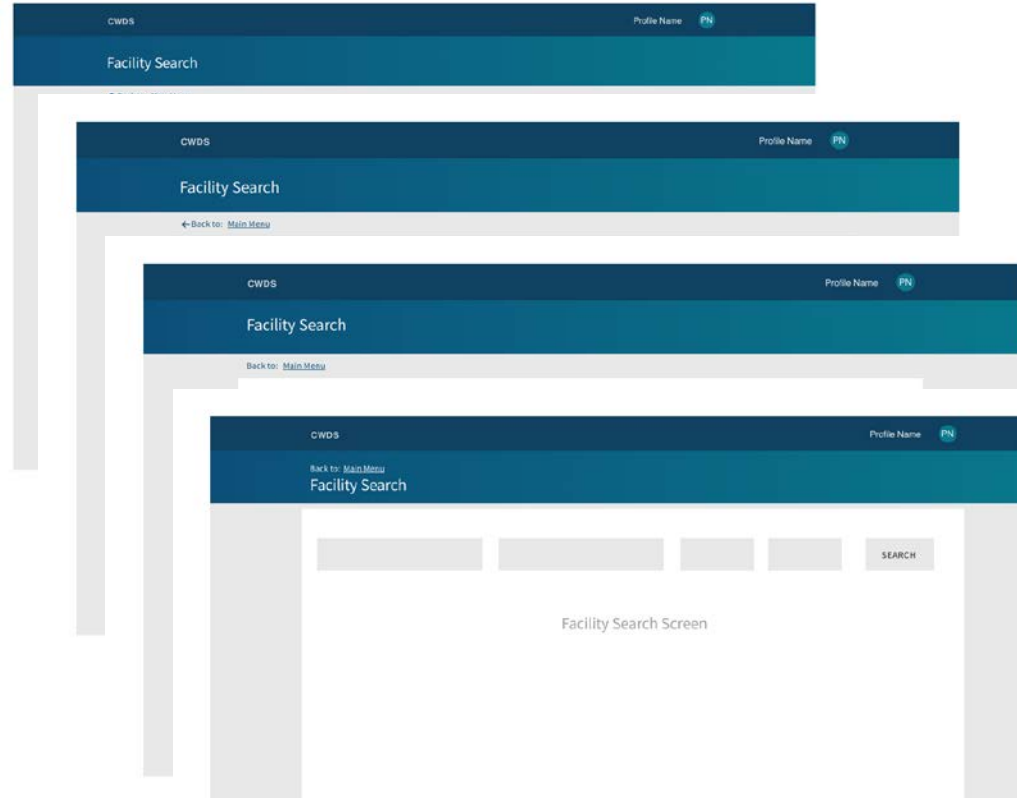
CWDS

Profile Name PN

Facility Search

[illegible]

CWDS

Profile Name PN

Facility Search

←Back to: Main Menu

CWDS

Profile Name PN

Facility Search

Back to: Main Menu

CWDS

Profile Name PN

Back to: Main Menu

Facility Search

SEARCH

Facility Search Screen